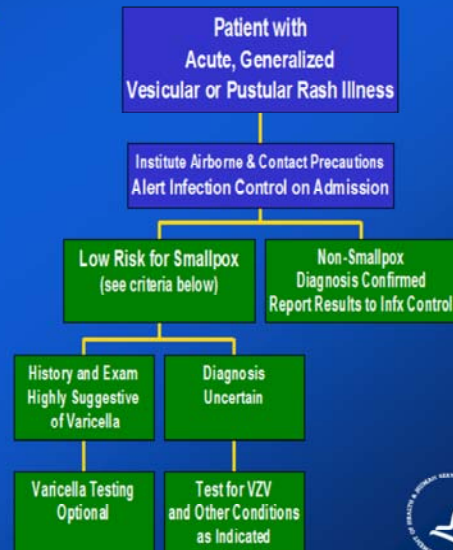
Patient with
Acute, Generalized
Vesicular or Pustular Rash Illness

Institute Airborne & Contact Precautions
Alert Infection Control on Admission

Low Risk for Smallpox
(see criteria below)

Non-Smallpox
Diagnosis Confirmed
Report Results to Infx Control

History and Exam
Highly Suggestive
of Varicella

Diagnosis
Uncertain

Varicella Testing
Optional

Test for VZV
and Other Conditions
as Indicated